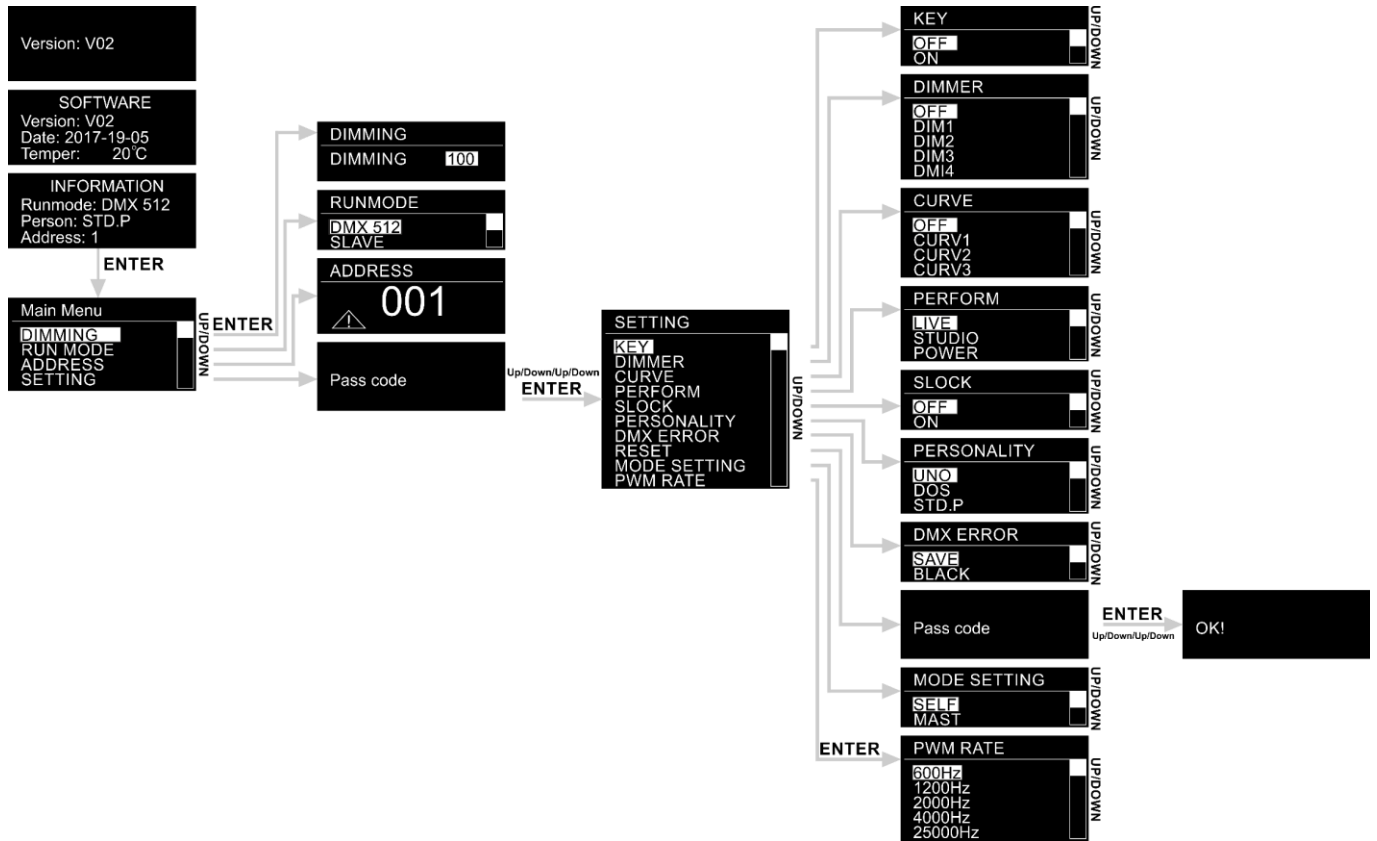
Version: V02

SOFTWARE
Version: V02
Date: 2017-19-05
Temper: 20°C

INFORMATION
Runmode: DMX 512
Person: STD.P
Address: 1

ENTER

Main Menu
DIMMING
RUN MODE
ADDRESS
SETTING

UP/DOWN

ENTER

DIMMING
DIMMING 100

RUNMODE
DMX 512
SLAVE

ADDRESS
001

Pass code

Up/Down/Up/Down
ENTER

SETTING
KEY
DIMMER
CURVE
PERFORM
SLOCK
PERSONALITY
DMX ERROR
RESET
MODE SETTING
PWM RATE

UP/DOWN

KEY
OFF
ON

UP/DOWN

DIMMER
OFF
DIM1
DIM2
DIM3
DMI4

UP/DOWN

CURVE
OFF
CURV1
CURV2
CURV3

UP/DOWN

PERFORM
LIVE
STUDIO
POWER

UP/DOWN

SLOCK
OFF
ON

UP/DOWN

PERSONALITY
UNO
DOS
STD.P

UP/DOWN

DMX ERROR
SAVE
BLACK

UP/DOWN

Pass code

ENTER
Up/Down/Up/Down

OK!

MODE SETTING
SELF
MAST

UP/DOWN

ENTER

PWM RATE
600Hz
1200Hz
2000Hz
4000Hz
25000Hz

UP/DOWN